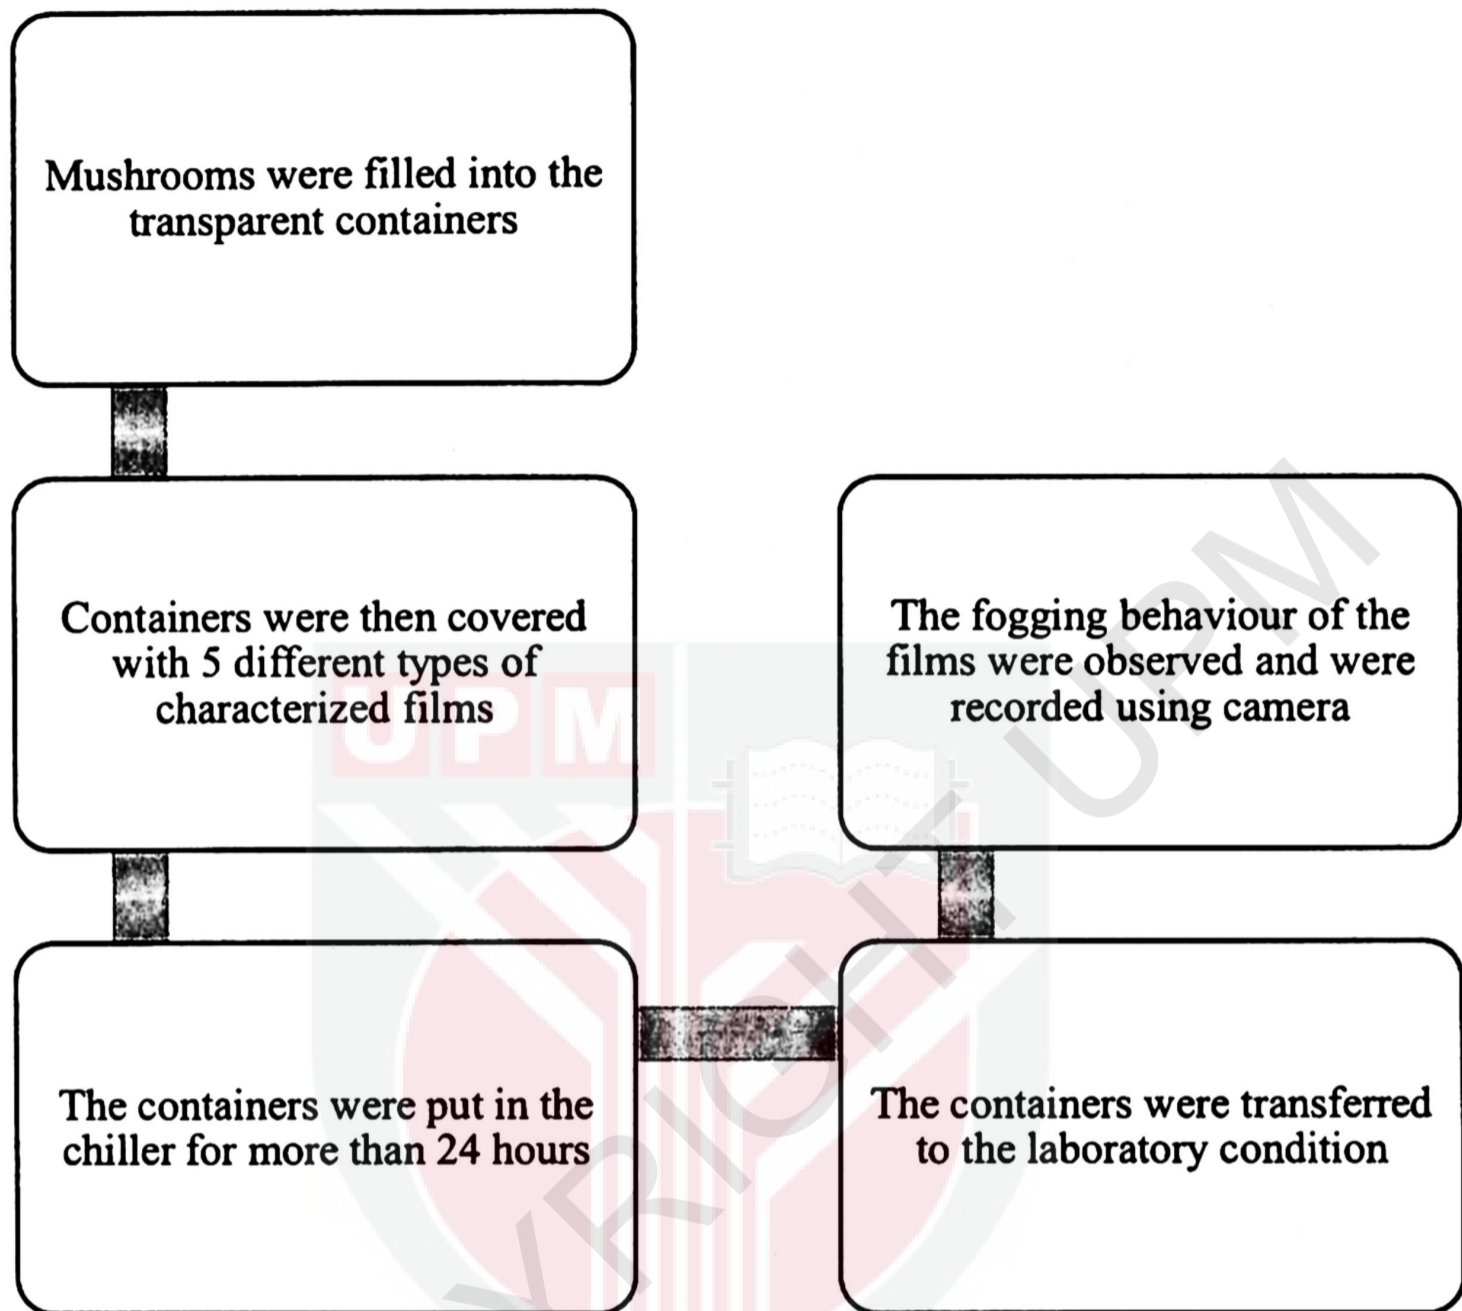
Mushrooms were filled into the transparent containers

Containers were then covered with 5 different types of characterized films

The containers were put in the chiller for more than 24 hours

The containers were transferred to the laboratory condition

The fogging behaviour of the films were observed and were recorded using camera

UPM

COPYRIGHT UPM